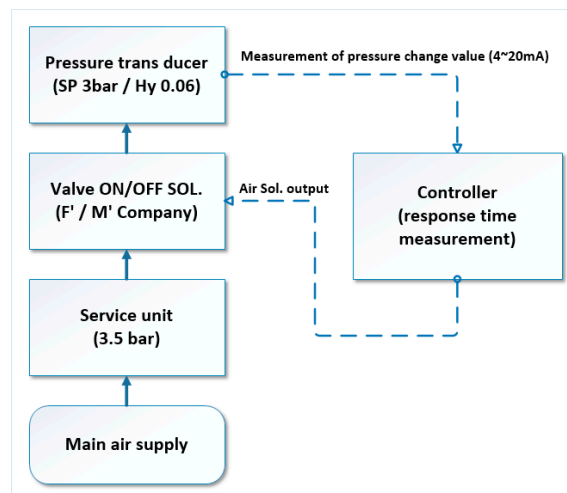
Pressure trans ducer
(SP 3bar / Hy 0.06)

Measurement of pressure change value (4~20mA)

Valve ON/OFF SOL.
(F' / M' Company)

Air Sol. output

Controller
(response time measurement)

Service unit
(3.5 bar)

Main air supply